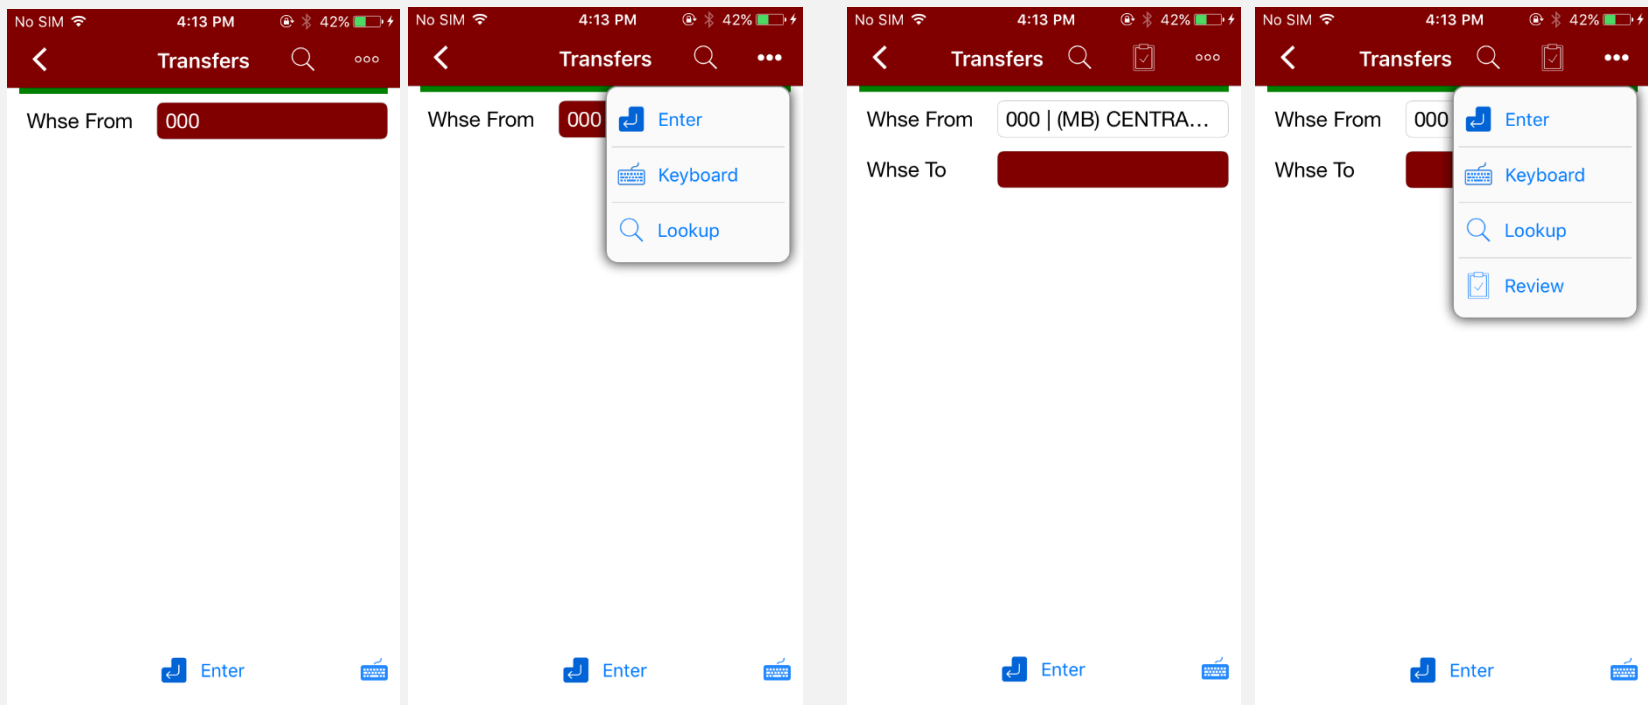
No SIM 4:13 PM 42%

Transfers

Whse From 000

Enter

No SIM 4:13 PM 42%

Transfers

Whse From 000

Enter
Keyboard
Lookup

Enter

No SIM 4:13 PM 42%

Transfers

Whse From 000 | (MB) CENTRA...

Whse To

Enter

No SIM 4:13 PM 42%

Transfers

Whse From 000

Whse To

Enter
Keyboard
Lookup
Review

Enter